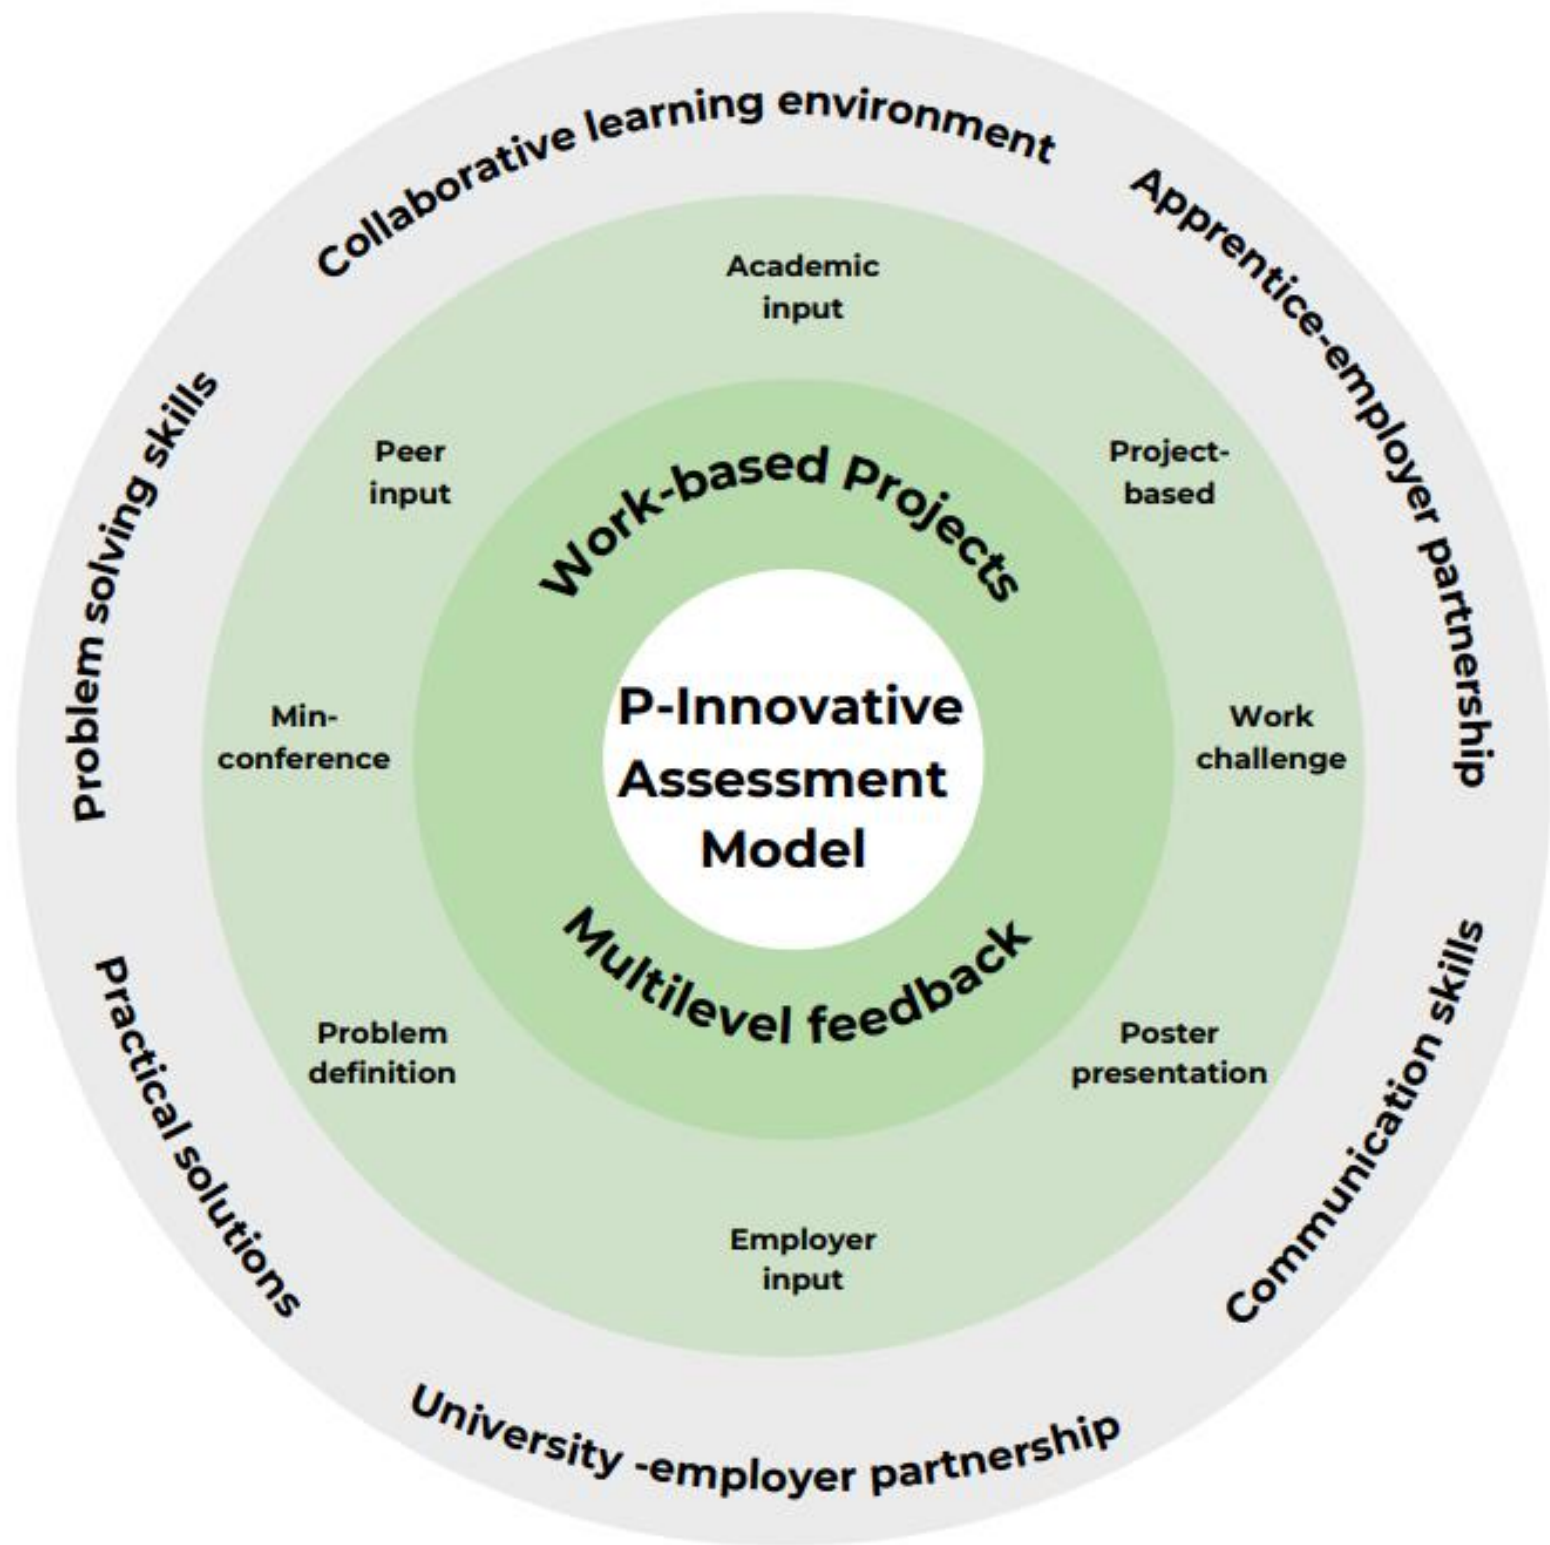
Collaborative learning environment

Apprentice-employer partnership

Communication skills

University -employer partnership

Practical solutions

Problem solving skills

Academic input

Project-based

Work challenge

Poster presentation

Employer input

Problem definition

Min-conference

Peer input

Work-based Projects

P-Innovative Assessment Model

Multilevel feedback